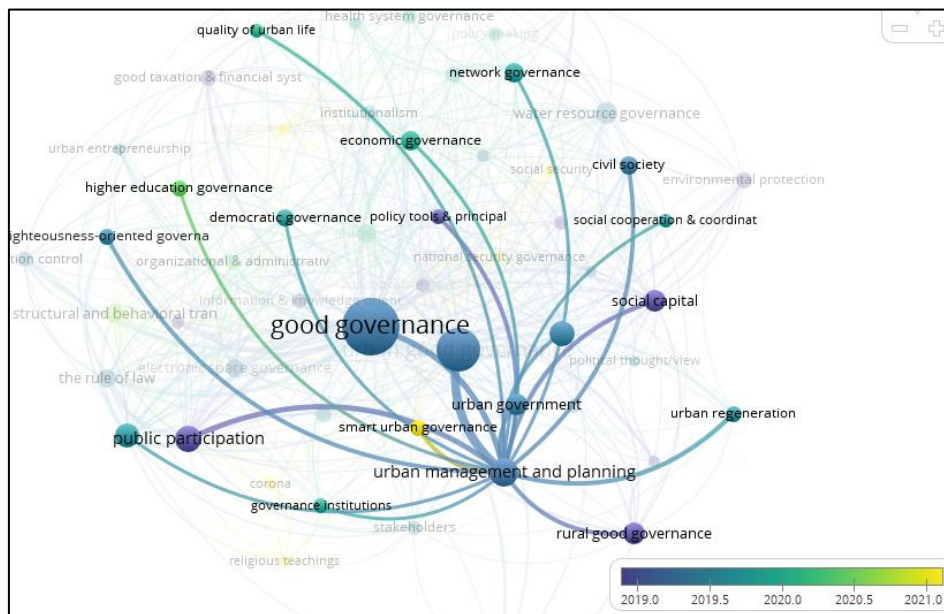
health system governance
quality of urban life
policy making
good taxation & financial syst
network governance
institutionalism
water resource governance
urban entrepreneurship
economic governance
social security
civil society
environmental protection
higher education governance
democratic governance
policy tools & principal
social cooperation & coordinat
ighteousness-oriented governa
tion control
organizational & administrativ
national security governance
information & knowledge
social capital
structural and behavioral tran
good governance
political thought/view
the rule of law
electronic space governance
urban government
urban regeneration
public participation
smart urban governance
urban management and planning
corona
governance institutions
stakeholders
rural good governance
religious teachings
2019.0
2019.5
2020.0
2020.5
2021.0